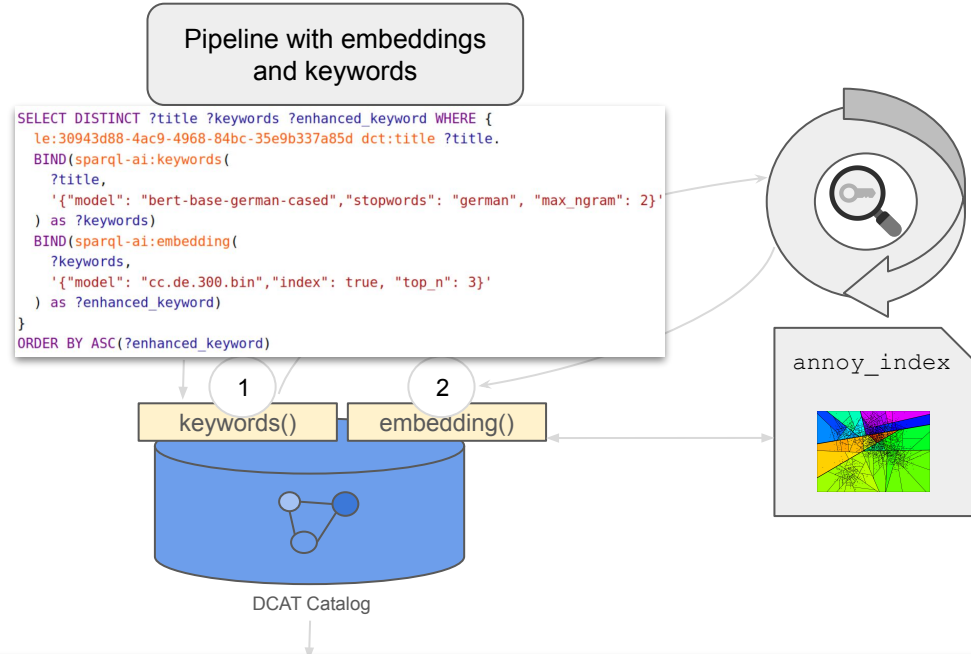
Pipeline with embeddings and keywords

```
SELECT DISTINCT ?title ?keywords ?enhanced_keyword WHERE {
  le:30943d88-4ac9-4968-84bc-35e9b337a85d dct:title ?title.
  BIND(sparql-ai:keywords(
    ?title,
    '{"model": "bert-base-german-cased","stopwords": "german", "max_ngram": 2}'
  ) as ?keywords)
  BIND(sparql-ai:embedding(
    ?keywords,
    '{"model": "cc.de.300.bin","index": true, "top_n": 3}'
  ) as ?enhanced_keyword)
}
ORDER BY ASC(?enhanced_keyword)
```

1

2

keywords()

embedding()

annoy_index

DCAT Catalog